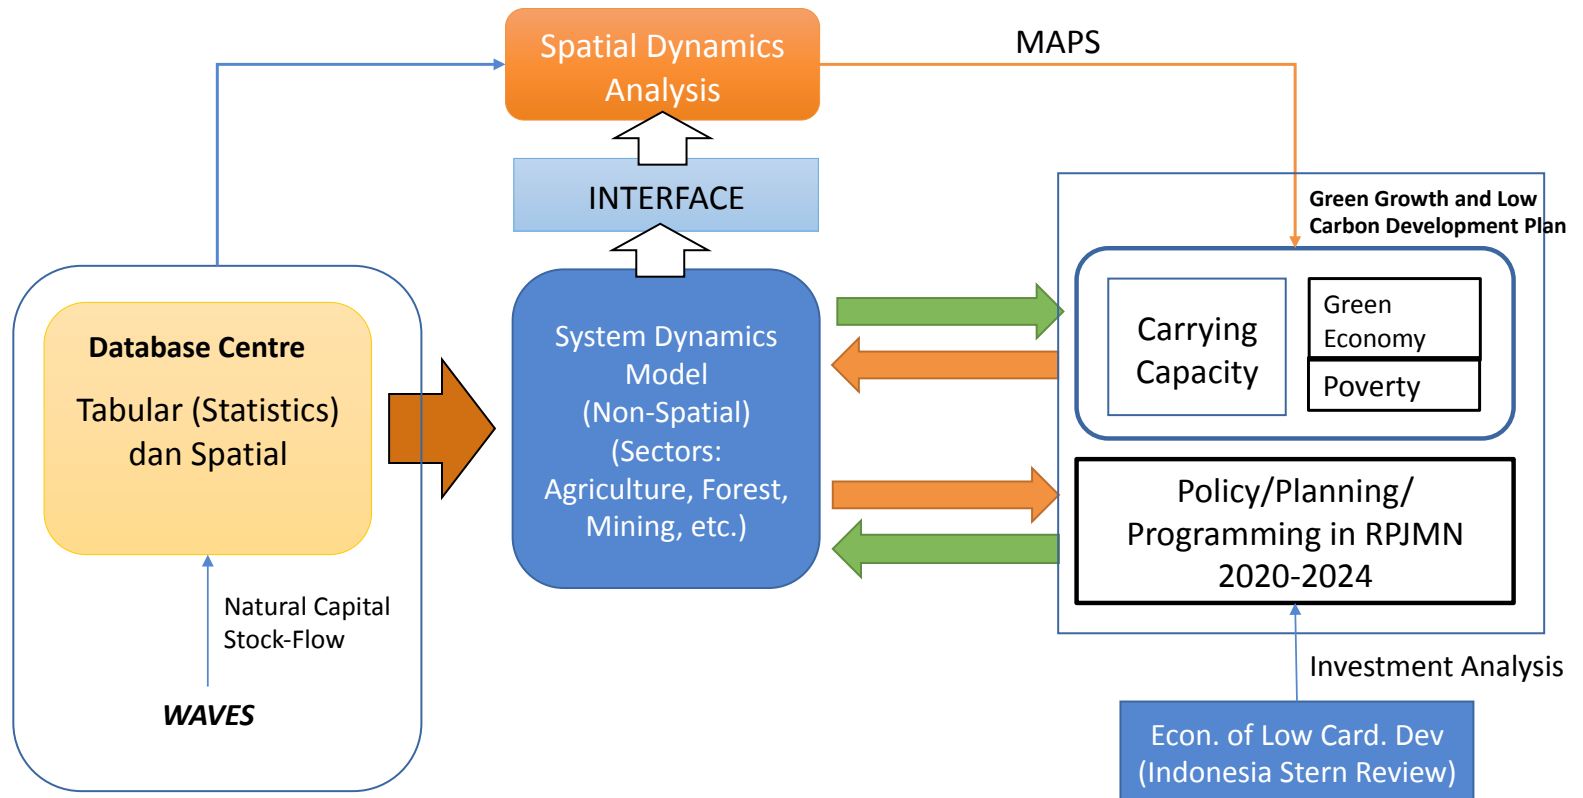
Spatial Dynamics Analysis

MAPS

INTERFACE

Green Growth and Low Carbon Development Plan

Database Centre

Tabular (Statistics) dan Spatial

System Dynamics Model (Non-Spatial) (Sectors: Agriculture, Forest, Mining, etc.)

Carrying Capacity

Green Economy

Poverty

Policy/Planning/ Programming in RPJMN 2020-2024

Natural Capital Stock-Flow

WAVES

Investment Analysis

Econ. of Low Card. Dev (Indonesia Stern Review)